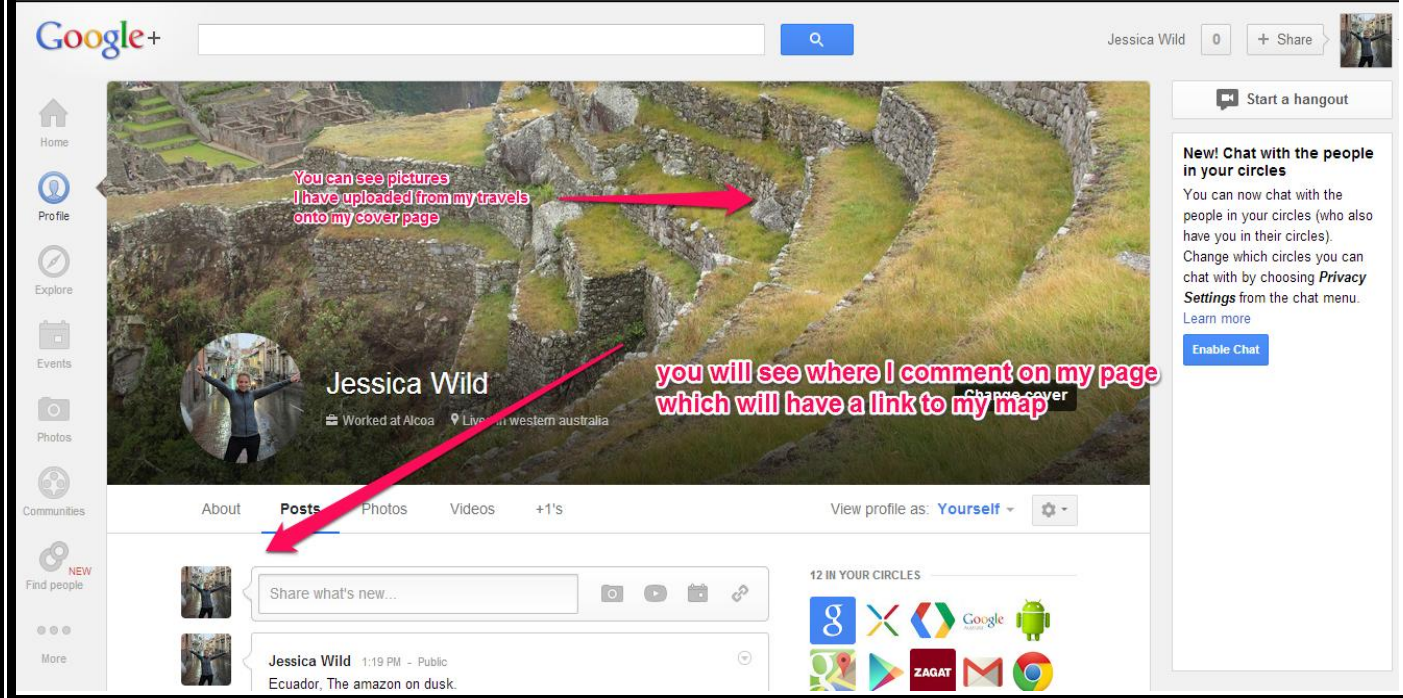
Google+

Jessica Wild 0 + Share

Home

Profile

Explore

Events

Photos

Communities

NEW Find people

More

You can see pictures I have uploaded from my travels onto my cover page

Jessica Wild

Worked at Alcoa Lives in western australia

you will see where I comment on my page which will have a link to my map

Change cover

About Posts Photos Videos +1's

View profile as: Yourself

Share what's new...

Jessica Wild 1:19 PM - Public
Ecuador, The amazon on dusk.

12 IN YOUR CIRCLES

Google

ZAGAT

Start a hangout

New! Chat with the people in your circles

You can now chat with the people in your circles (who also have you in their circles). Change which circles you can chat with by choosing Privacy Settings from the chat menu.
Learn more

Enable Chat